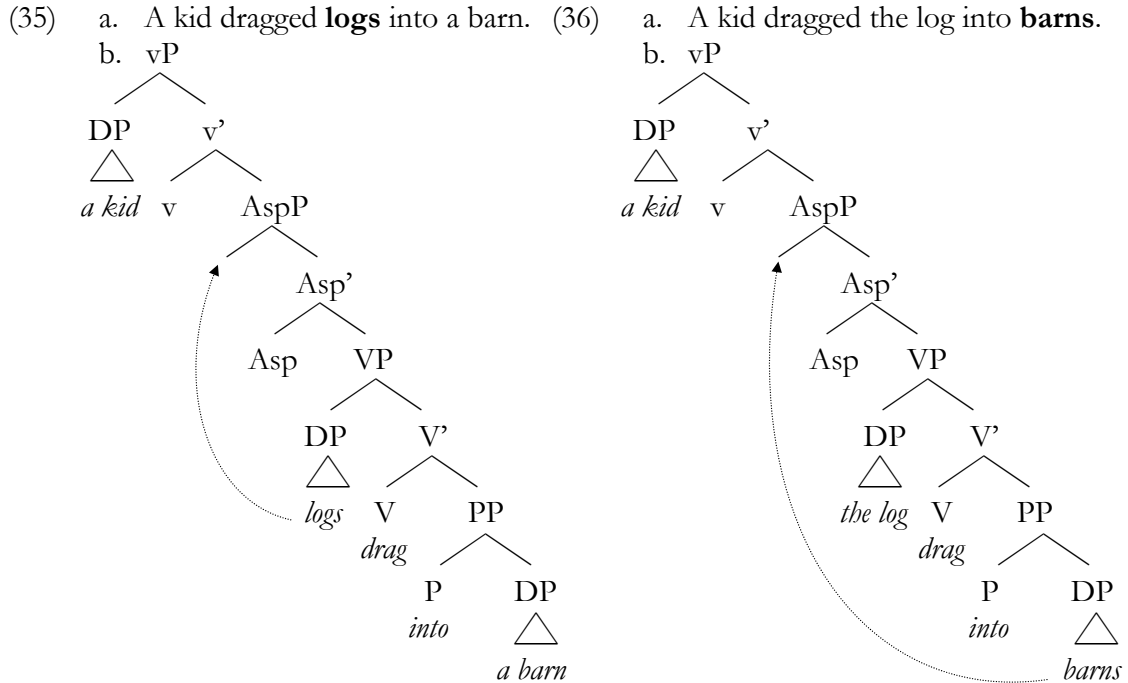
(35) a. A kid dragged **logs** into a barn.
b. vP

DP v'
*a kid* v AspP
Asp'
Asp VP
DP V'
*logs* V PP
*drag*
P DP
*into* *a barn*

(36) a. A kid dragged the log into **barns**.
b. vP

DP v'
*a kid* v AspP
Asp'
Asp VP
DP V'
*the log* V PP
*drag*
P DP
*into* *barns*